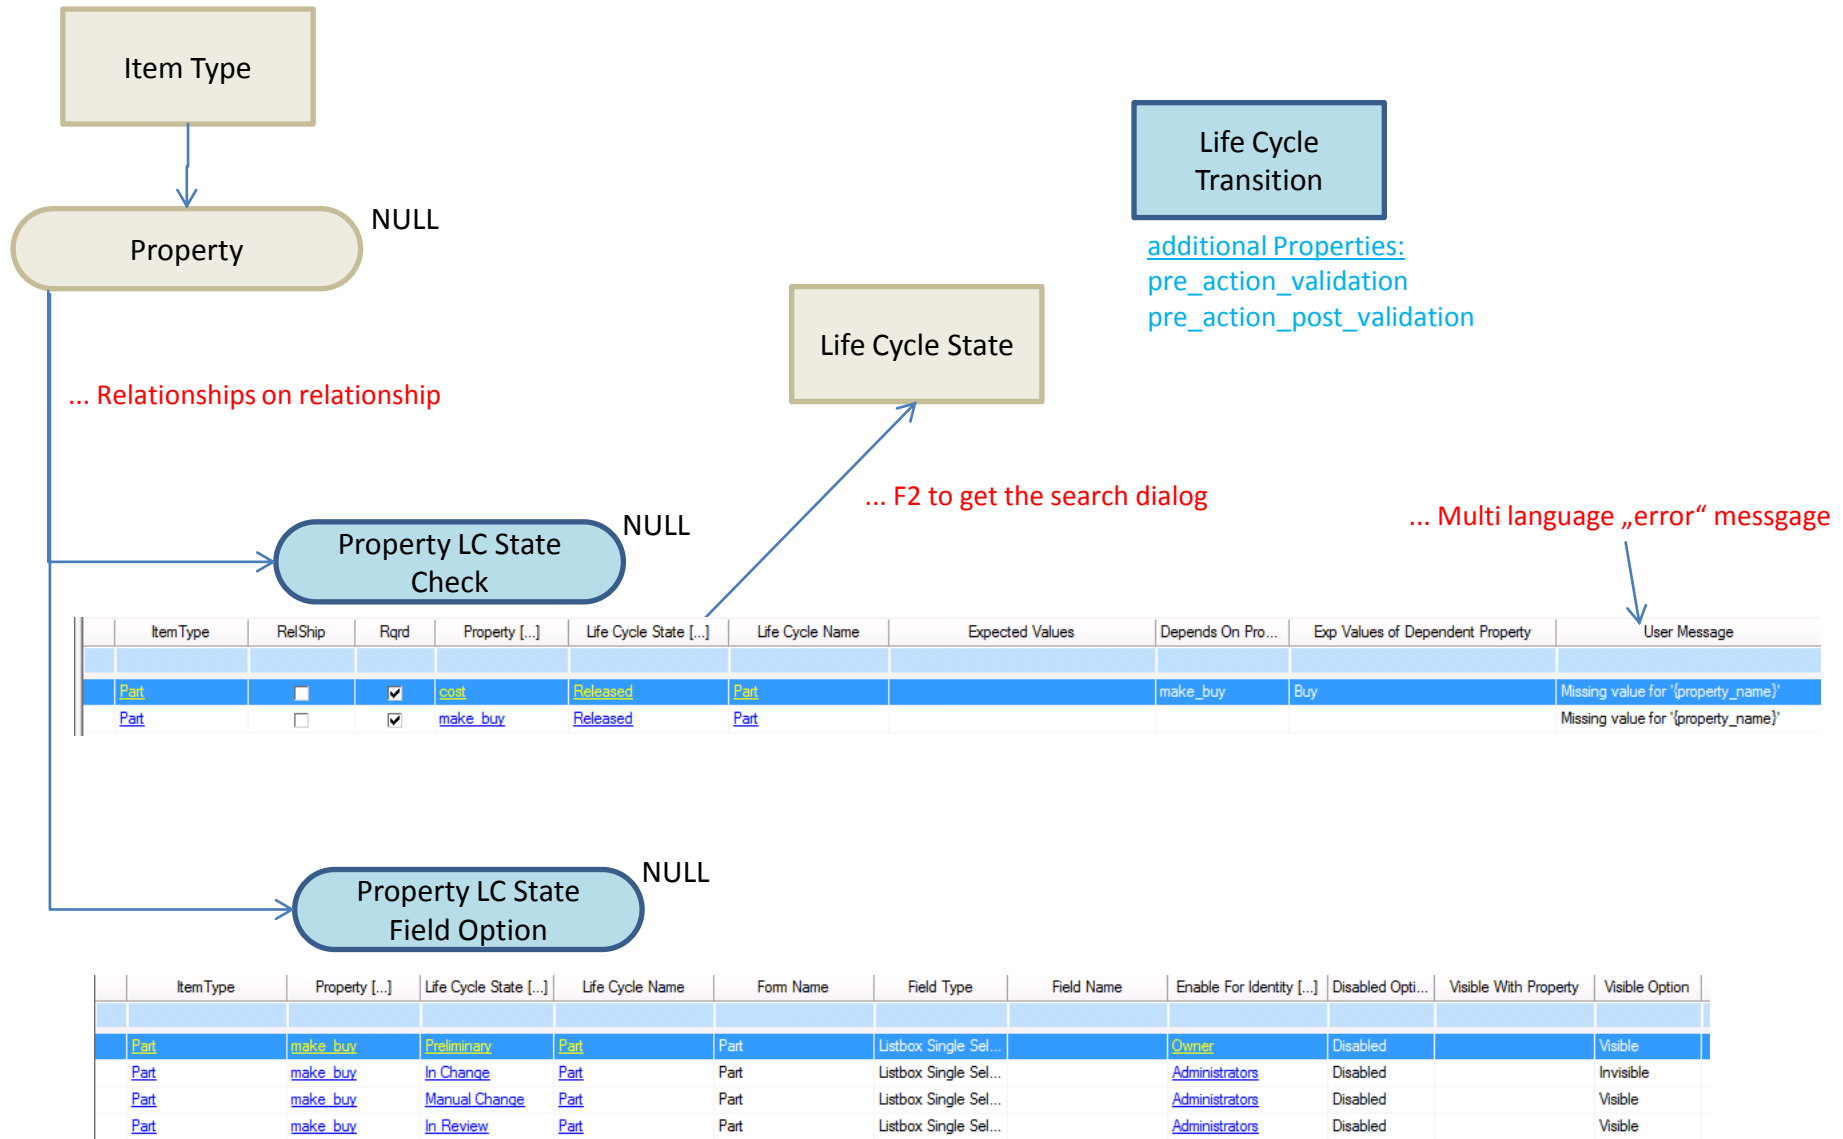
Item Type

Property

NULL

Life Cycle Transition

additional Properties:
pre_action_validation
pre_action_post_validation

Life Cycle State

... Relationships on relationship

... F2 to get the search dialog

... Multi language „error“ messgage

Property LC State Check

NULL

| ItemType | RelShip | Rqrd | Property [...] | Life Cycle State [...] | Life Cycle Name | Expected Values | Depends On Pro... | Exp Values of Dependent Property | User Message |
|---|---|---|---|---|---|---|---|---|---|
| | | | | | | | | | |
| Part | ☐ | ☑ | cost | Released | Part | | make_buy | Buy | Missing value for '{property_name}' |
| Part | ☐ | ☑ | make_buy | Released | Part | | | | Missing value for '{property_name}' |

Property LC State Field Option

NULL

| ItemType | Property [...] | Life Cycle State [...] | Life Cycle Name | Form Name | Field Type | Field Name | Enable For Identity [...] | Disabled Opti... | Visible With Property | Visible Option |
|---|---|---|---|---|---|---|---|---|---|---|
| | | | | | | | | | | |
| Part | make_buy | Preliminary | Part | Part | Listbox Single Sel... | | Owner | Disabled | | Visible |
| Part | make_buy | In Change | Part | Part | Listbox Single Sel... | | Administrators | Disabled | | Invisible |
| Part | make_buy | Manual Change | Part | Part | Listbox Single Sel... | | Administrators | Disabled | | Visible |
| Part | make_buy | In Review | Part | Part | Listbox Single Sel... | | Administrators | Disabled | | Visible |